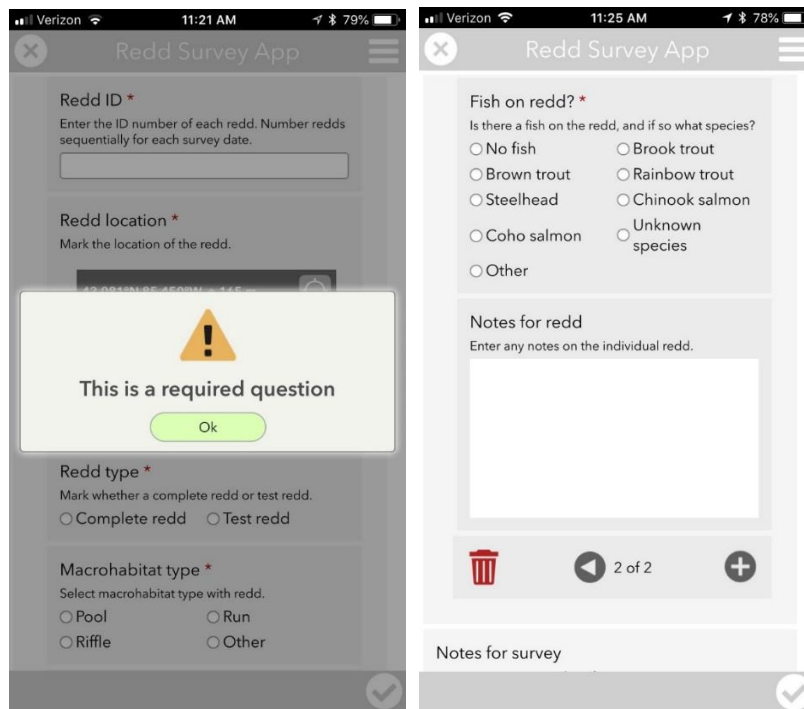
Verizon 11:21 AM 79%

Redd Survey App

Redd ID *
Enter the ID number of each redd. Number redds sequentially for each survey date.

Redd location *
Mark the location of the redd.

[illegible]

This is a required question

Ok

Redd type *
Mark whether a complete redd or test redd.
Complete redd
Test redd

Macrohabitat type *
Select macrohabitat type with redd.
Pool
Run
Riffle
Other

Verizon 11:25 AM 78%

Redd Survey App

Fish on redd? *
Is there a fish on the redd, and if so what species?
No fish
Brook trout
Brown trout
Rainbow trout
Steelhead
Chinook salmon
Coho salmon
Unknown species
Other

Notes for redd
Enter any notes on the individual redd.

2 of 2

Notes for survey